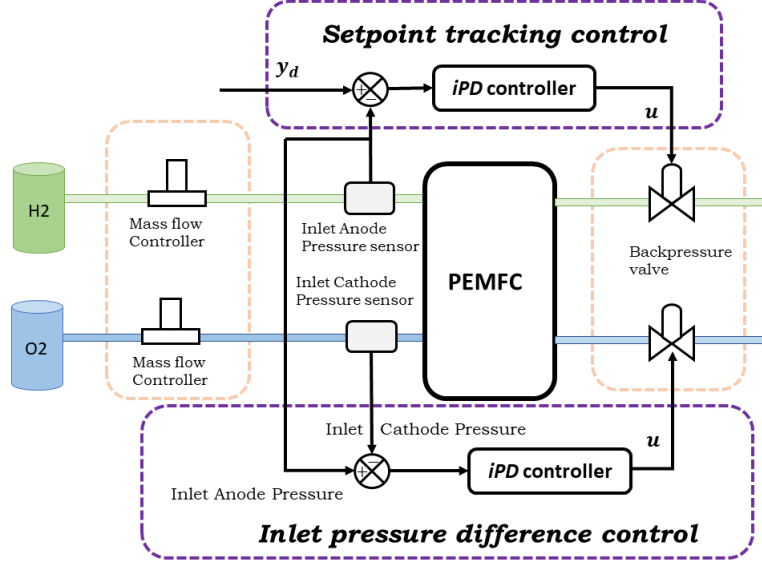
Setpoint tracking control

$y_d$

+

−

*iPD* controller

$u$

H2

Mass flow Controller

Inlet Anode Pressure sensor

PEMFC

Backpressure valve

Inlet Cathode Pressure sensor

O2

Mass flow Controller

Inlet Cathode Pressure

$u$

*iPD* controller

Inlet Anode Pressure

Inlet pressure difference control